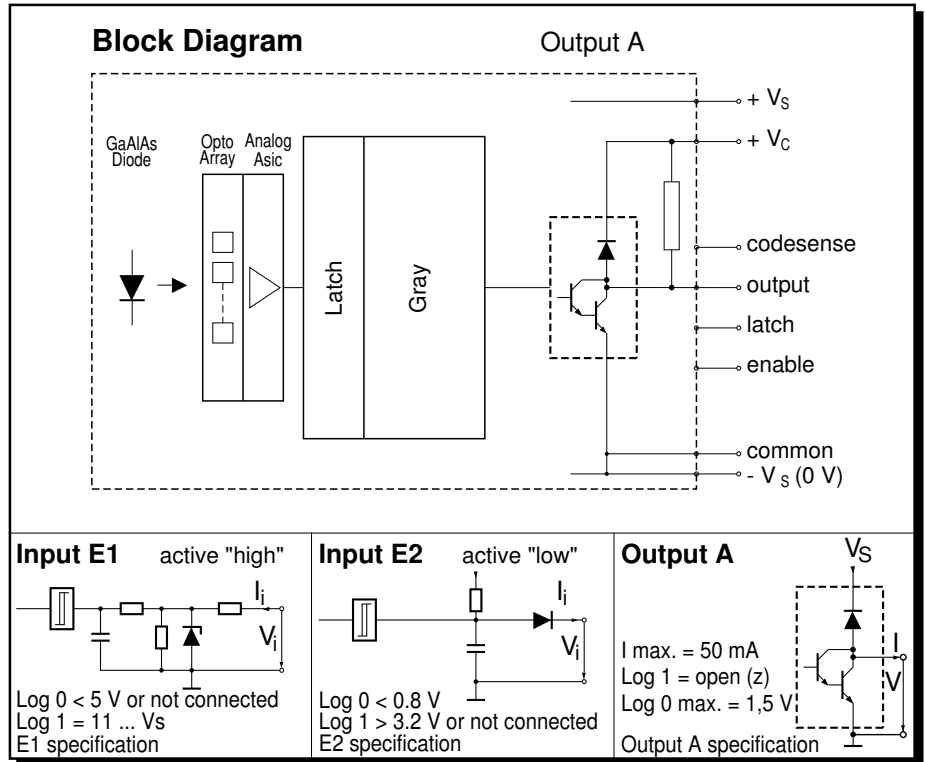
**Block Diagram** Output A

GaAlAs Diode

Opto Array

Analog Asic

Latch

Gray

+ $V_S$

+ $V_C$

codesense

output

latch

enable

common

- $V_S$ (0 V)

**Input E1** active "high"

$I_i$

$V_i$

Log 0 < 5 V or not connected
Log 1 = 11 ... Vs
E1 specification

**Input E2** active "low"

$I_i$

$V_i$

Log 0 < 0.8 V
Log 1 > 3.2 V or not connected
E2 specification

**Output A**

$V_S$

I max. = 50 mA
Log 1 = open (z)
Log 0 max. = 1,5 V

I

V

Output A specification